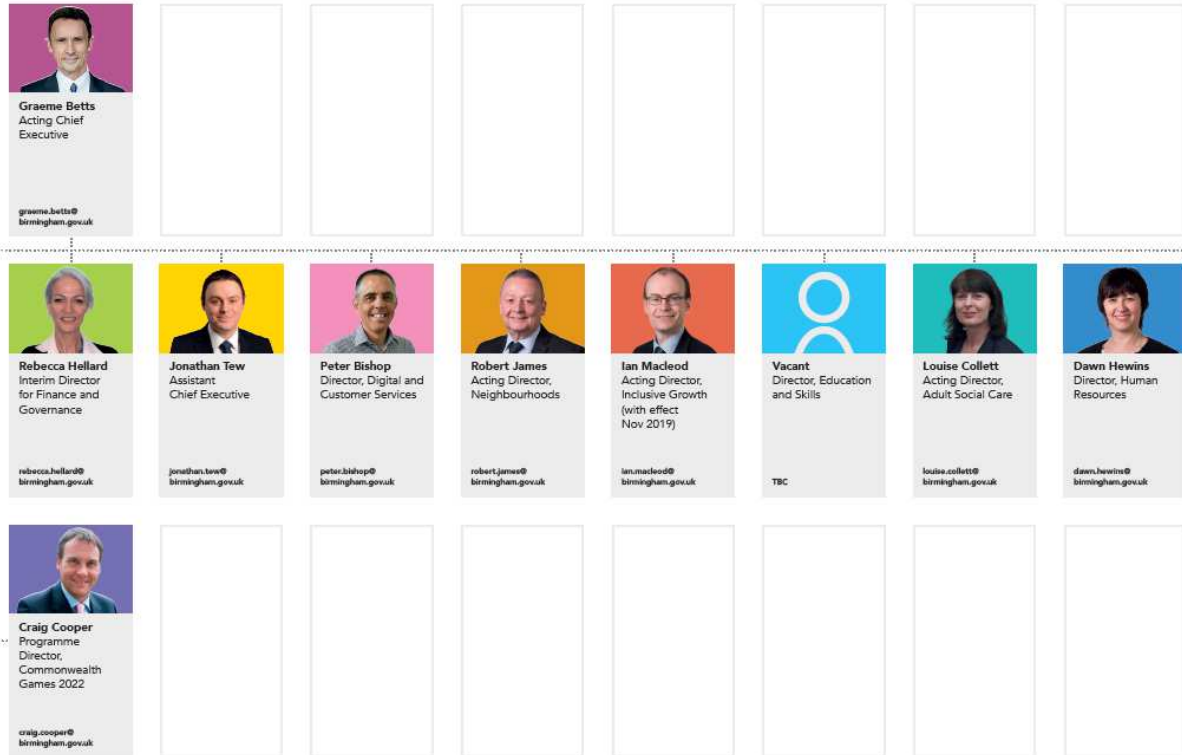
Graeme Betts
Acting Chief Executive

graeme.betts@
birmingham.gov.uk

Rebecca Hellard
Interim Director for Finance and Governance

rebecca.hellard@
birmingham.gov.uk

Jonathan Tew
Assistant Chief Executive

jonathan.tew@
birmingham.gov.uk

Peter Bishop
Director, Digital and Customer Services

peter.bishop@
birmingham.gov.uk

Robert James
Acting Director, Neighbourhoods

robert.james@
birmingham.gov.uk

Ian Macleod
Acting Director, Inclusive Growth (with effect Nov 2019)

ian.macleod@
birmingham.gov.uk

Vacant
Director, Education and Skills

TBC

Louise Collett
Acting Director, Adult Social Care

louise.collett@
birmingham.gov.uk

Dawn Hewins
Director, Human Resources

dawn.hewins@
birmingham.gov.uk

Craig Cooper
Programme Director, Commonwealth Games 2022

craig.cooper@
birmingham.gov.uk